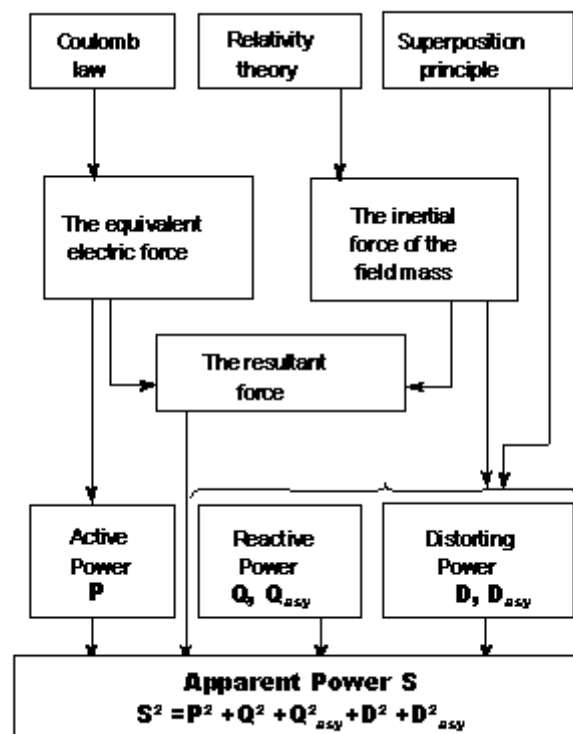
Coulomb law

Relativity theory

Superposition principle

The equivalent electric force

The inertial force of the field mass

The resultant force

Active Power
P

Reactive Power
Q, $Q_{asy}$

Distorting Power
D, $D_{asy}$

Apparent Power S
$S^2 = P^2 + Q^2 + Q^2_{asy} + D^2 + D^2_{asy}$